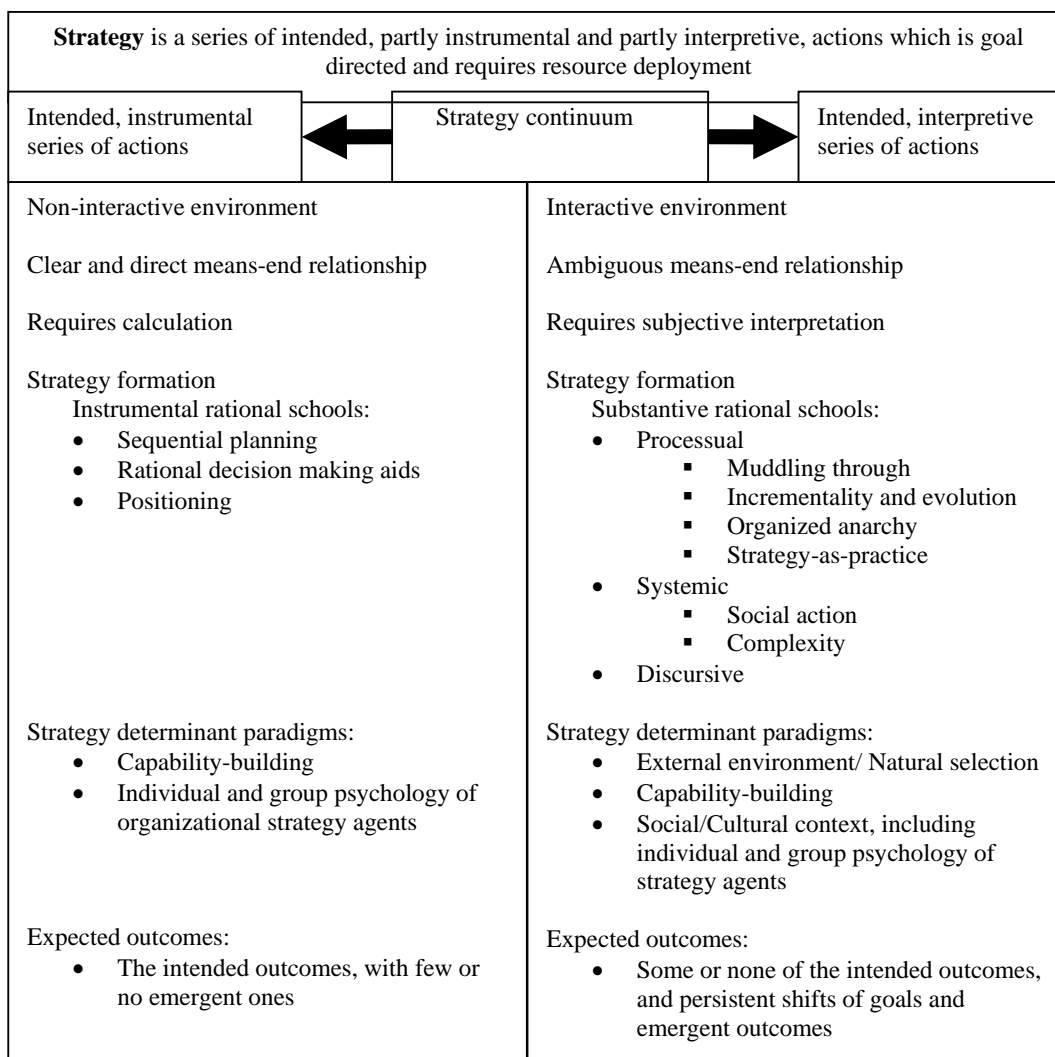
**Strategy** is a series of intended, partly instrumental and partly interpretive, actions which is goal directed and requires resource deployment

Intended, instrumental series of actions

Strategy continuum

Intended, interpretive series of actions

Non-interactive environment

Clear and direct means-end relationship

Requires calculation

Strategy formation
Instrumental rational schools:
- Sequential planning
- Rational decision making aids
- Positioning

Strategy determinant paradigms:
- Capability-building
- Individual and group psychology of organizational strategy agents

Expected outcomes:
- The intended outcomes, with few or no emergent ones

Interactive environment

Ambiguous means-end relationship

Requires subjective interpretation

Strategy formation
Substantive rational schools:
- Processual
  - Muddling through
  - Incrementality and evolution
  - Organized anarchy
  - Strategy-as-practice
- Systemic
  - Social action
  - Complexity
- Discursive

Strategy determinant paradigms:
- External environment/ Natural selection
- Capability-building
- Social/Cultural context, including individual and group psychology of strategy agents

Expected outcomes:
- Some or none of the intended outcomes, and persistent shifts of goals and emergent outcomes